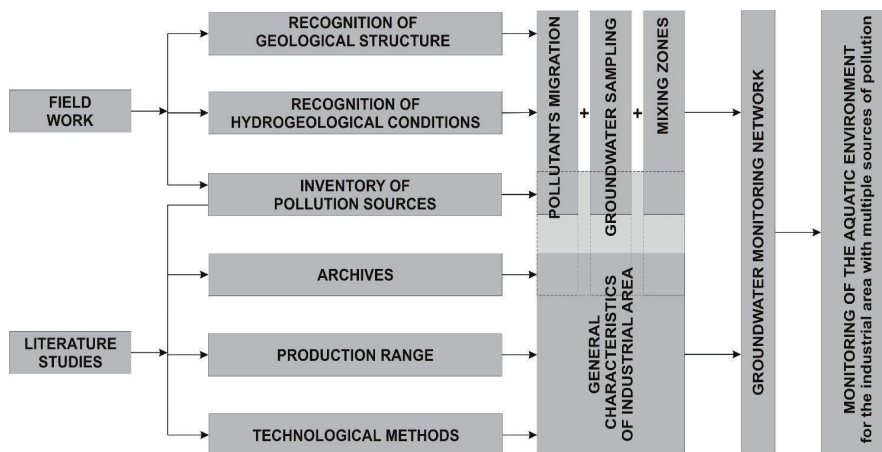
FIELD WORK

LITERATURE STUDIES

RECOGNITION OF GEOLOGICAL STRUCTURE

RECOGNITION OF HYDROGEOLOGICAL CONDITIONS

INVENTORY OF POLLUTION SOURCES

ARCHIVES

PRODUCTION RANGE

TECHNOLOGICAL METHODS

POLLUTANTS MIGRATION

+

GROUNDWATER SAMPLING

+

MIXING ZONES

GENERAL CHARACTERISTICS OF INDUSTRIAL AREA

GROUNDWATER MONITORING NETWORK

MONITORING OF THE AQUATIC ENVIRONMENT for the industrial area with multiple sources of pollution